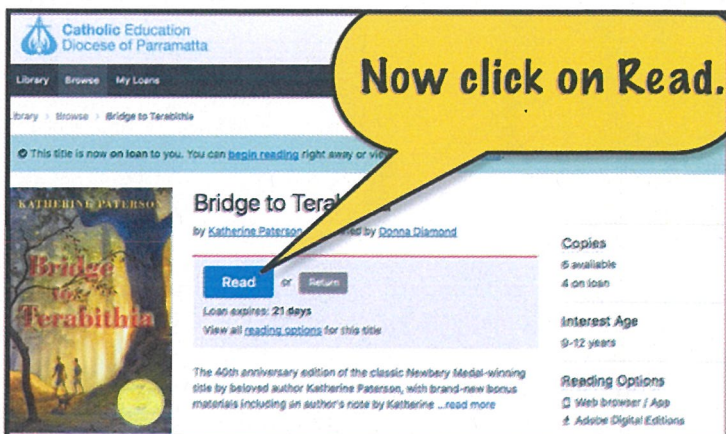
Catholic Education
Diocese of Parramatta

Library Browse My Loans

Now click on Read.

ibrary > Browse > Bridge to Terabithia

This title is now on loan to you. You can begin reading right away or vi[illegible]

KATHERINE PATERSON

Bridge to Terabithia

Bridge to Tera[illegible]

by Katherine Paterson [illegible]ed by Donna Diamond

Read or Return

Loan expires: 21 days
View all reading options for this title

The 40th anniversary edition of the classic Newbery Medal-winning title by beloved author Katherine Paterson, with brand-new bonus materials including an author's note by Katherine ...read more

Copies
6 available
4 on loan

Interest Age
9-12 years

Reading Options
Web browser / App
Adobe Digital Editions